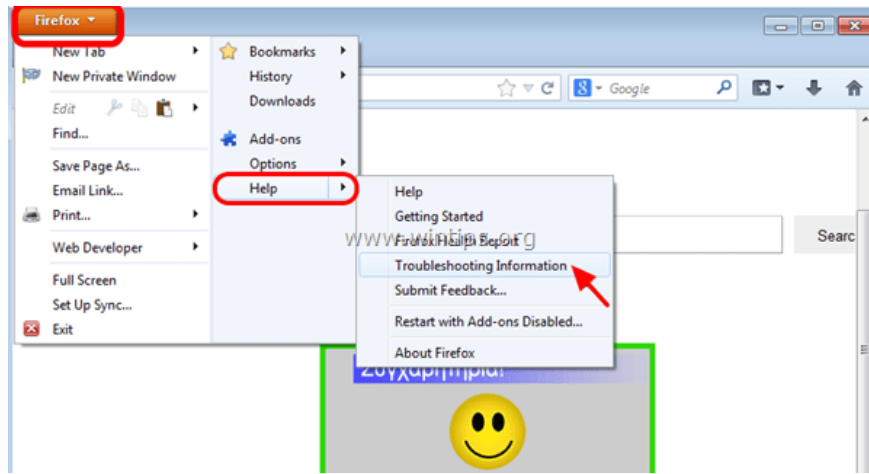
Firefox

New Tab
New Private Window
Edit
Find...
Save Page As...
Email Link...
Print...
Web Developer
Full Screen
Set Up Sync...
Exit

Bookmarks
History
Downloads
Add-ons
Options
Help

Help
Getting Started
Firefox Health Report
Troubleshooting Information
Submit Feedback...
Restart with Add-ons Disabled...
About Firefox

Google
Searc
www.wintips.org
Συγχαρητήρια!